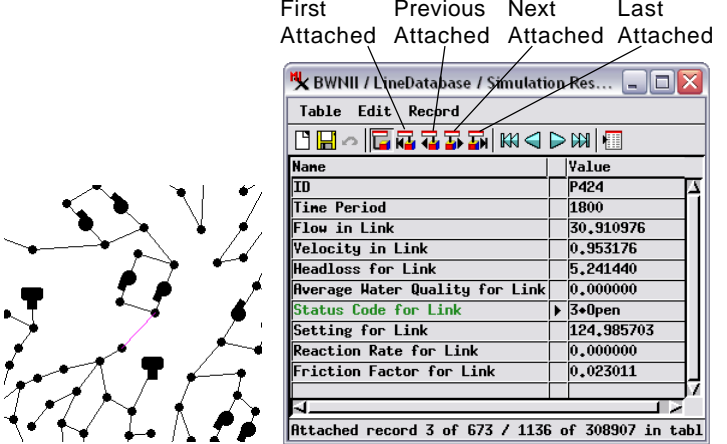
First Attached
Previous Attached
Next Attached
Last Attached

BWNII / LineDatabase / Simulation Res...

Table Edit Record

| Name | Value |
|---|---|
| ID | P424 |
| Time Period | 1800 |
| Flow in Link | 30.910976 |
| Velocity in Link | 0.953176 |
| Headloss for Link | 5.241440 |
| Average Water Quality for Link | 0.000000 |
| Status Code for Link | 3+Open |
| Setting for Link | 124.985703 |
| Reaction Rate for Link | 0.000000 |
| Friction Factor for Link | 0.023011 |

Attached record 3 of 673 / 1136 of 308907 in tabl